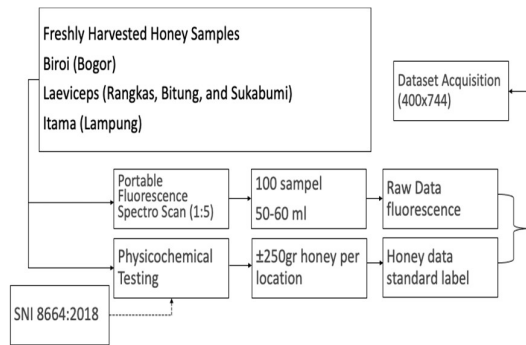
Freshly Harvested Honey Samples
Biroi (Bogor)
Laeviceps (Rangkas, Bitung, and Sukabumi)
Itama (Lampung)

Dataset Acquisition (400x744)

Portable Fluorescence Spectro Scan (1:5)

100 sampel
50-60 ml

Raw Data fluorescence

Physicochemical Testing

±250gr honey per location

Honey data standard label

SNI 8664:2018